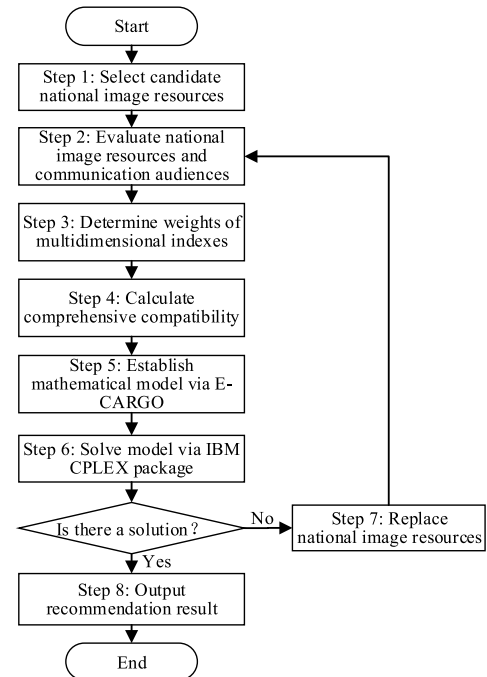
Start

Step 1: Select candidate national image resources

Step 2: Evaluate national image resources and communication audiences

Step 3: Determine weights of multidimensional indexes

Step 4: Calculate comprehensive compatibility

Step 5: Establish mathematical model via E-CARGO

Step 6: Solve model via IBM CPLEX package

Is there a solution ?

No

Step 7: Replace national image resources

Yes

Step 8: Output recommendation result

End